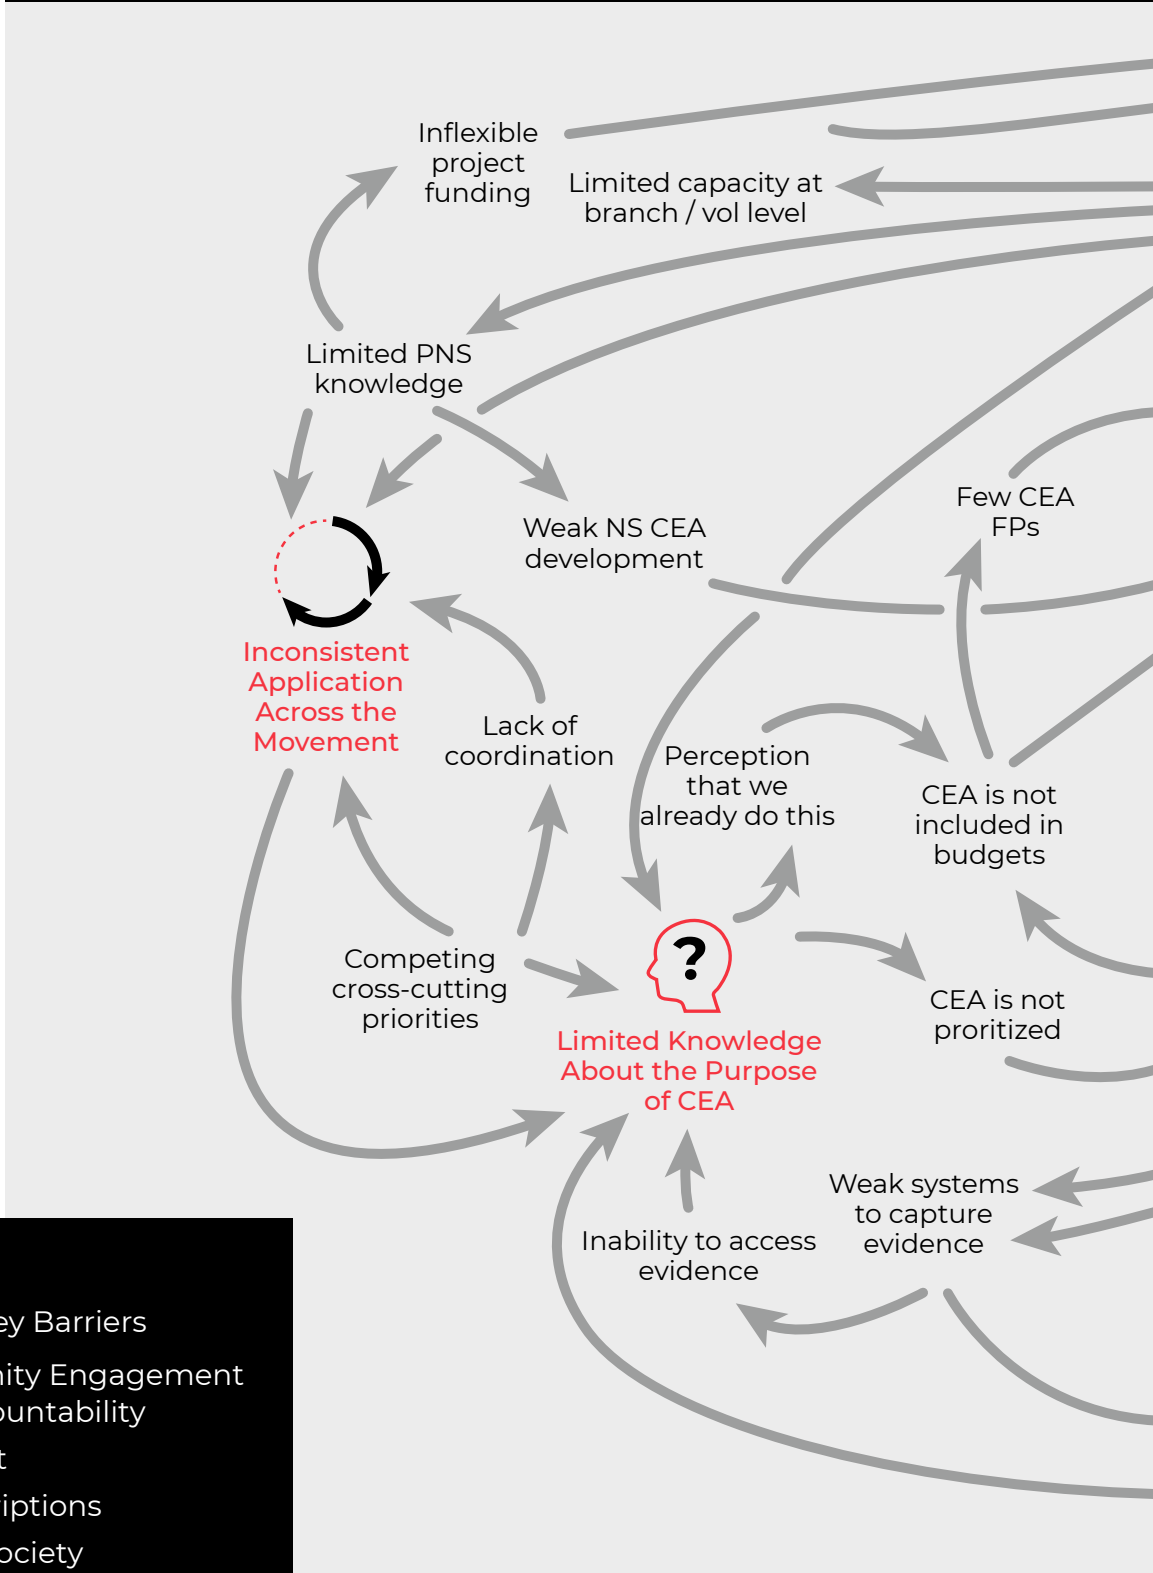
Inflexible project funding

Limited capacity at branch / vol level

Limited PNS knowledge

Weak NS CEA development

Few CEA FPs

Inconsistent Application Across the Movement

Lack of coordination

Perception that we already do this

CEA is not included in budgets

Competing cross-cutting priorities

Limited Knowledge About the Purpose of CEA

CEA is not proritized

Weak systems to capture evidence

Inability to access evidence

ey Barriers

nity Engagement
ountability

t

iptions

ociety